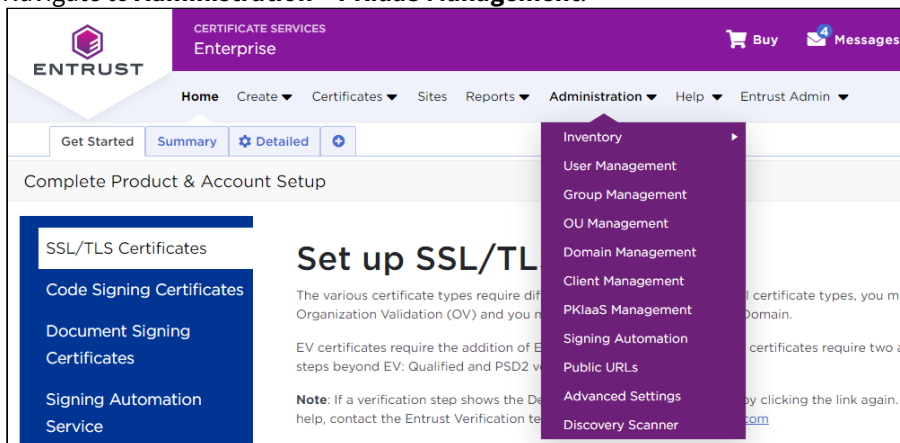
Navigate to Administration > PKIaaS Management.

ENTRUST

CERTIFICATE SERVICES
Enterprise

Buy
4 Messages

Home Create ▼ Certificates ▼ Sites Reports ▼ Administration ▼ Help ▼ Entrust Admin ▼

Get Started Summary Detailed

Complete Product & Account Setup

SSL/TLS Certificates
Code Signing Certificates
Document Signing Certificates
Signing Automation Service

Set up SSL/TL

The various certificate types require dif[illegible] l certificate types, you m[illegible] Organization Validation (OV) and you n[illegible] Domain.

EV certificates require the addition of E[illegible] certificates require two a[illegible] steps beyond EV: Qualified and PSD2 v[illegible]

Note: If a verification step shows the De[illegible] y clicking the link again. help, contact the Entrust Verification te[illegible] com

Inventory
User Management
Group Management
OU Management
Domain Management
Client Management
PKIaaS Management
Signing Automation
Public URLs
Advanced Settings
Discovery Scanner